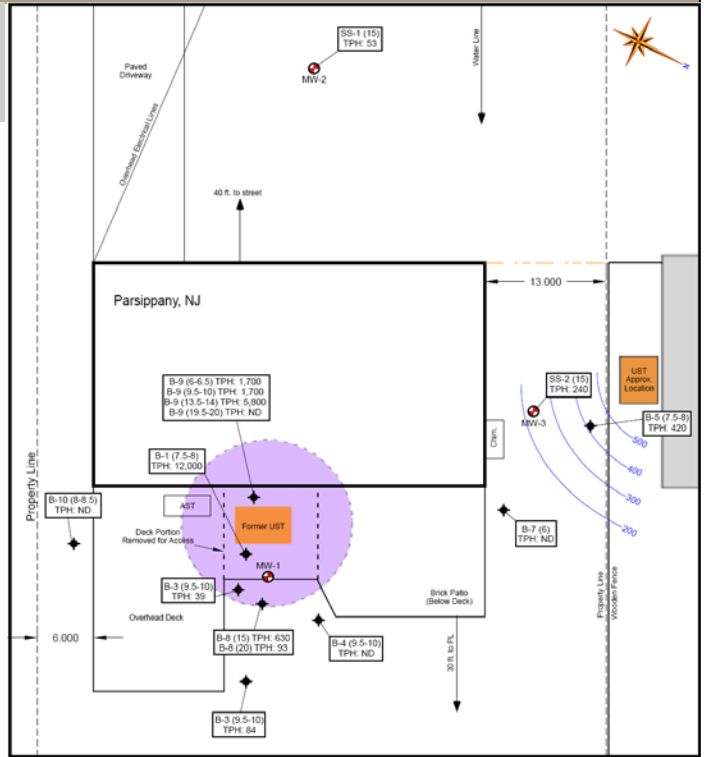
SS-1 (15)
TPH: 53

MW-2

Paved Driveway

Overhead Electrical Lines

Water Line

N

40 ft. to street

Parsippany, NJ

13.000

UST Approx. Location

B-9 (6-6.5) TPH: 1,700
B-9 (9.5-10) TPH: 1,700
B-9 (13.5-14) TPH: 5,800
B-9 (19.5-20) TPH: ND

SS-2 (15)
TPH: 240

MW-3

B-5 (7.5-8)
TPH: 420

500

400

300

200

B-1 (7.5-8)
TPH: 12,000

Chim.

Property Line

B-10 (8-8.5)
TPH: ND

AST

Former UST

Deck Portion Removed for Access

MW-1

B-7 (6)
TPH: ND

B-3 (9.5-10)
TPH: 39

Brick Patio (Below Deck)

Overhead Deck

6.000

B-8 (15) TPH: 630
B-8 (20) TPH: 93

B-4 (9.5-10)
TPH: ND

30 ft. to PL

Property Line Wooden Fence

B-3 (9.5-10)
TPH: 84